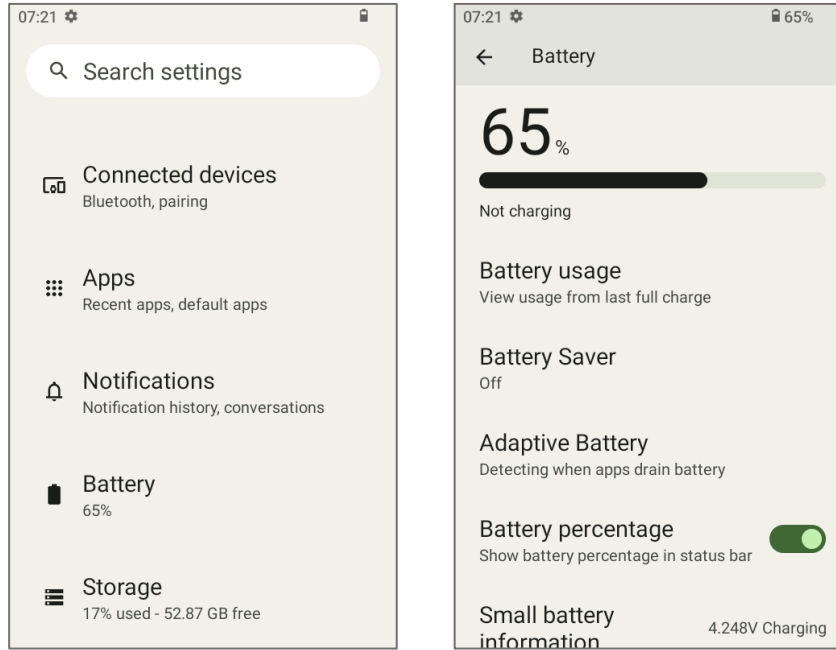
07:21

Search settings

Connected devices
Bluetooth, pairing

Apps
Recent apps, default apps

Notifications
Notification history, conversations

Battery
65%

Storage
17% used - 52.87 GB free

07:21 65%

Battery

65%

Not charging

Battery usage
View usage from last full charge

Battery Saver
Off

Adaptive Battery
Detecting when apps drain battery

Battery percentage
Show battery percentage in status bar

Small battery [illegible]

4.248V Charging